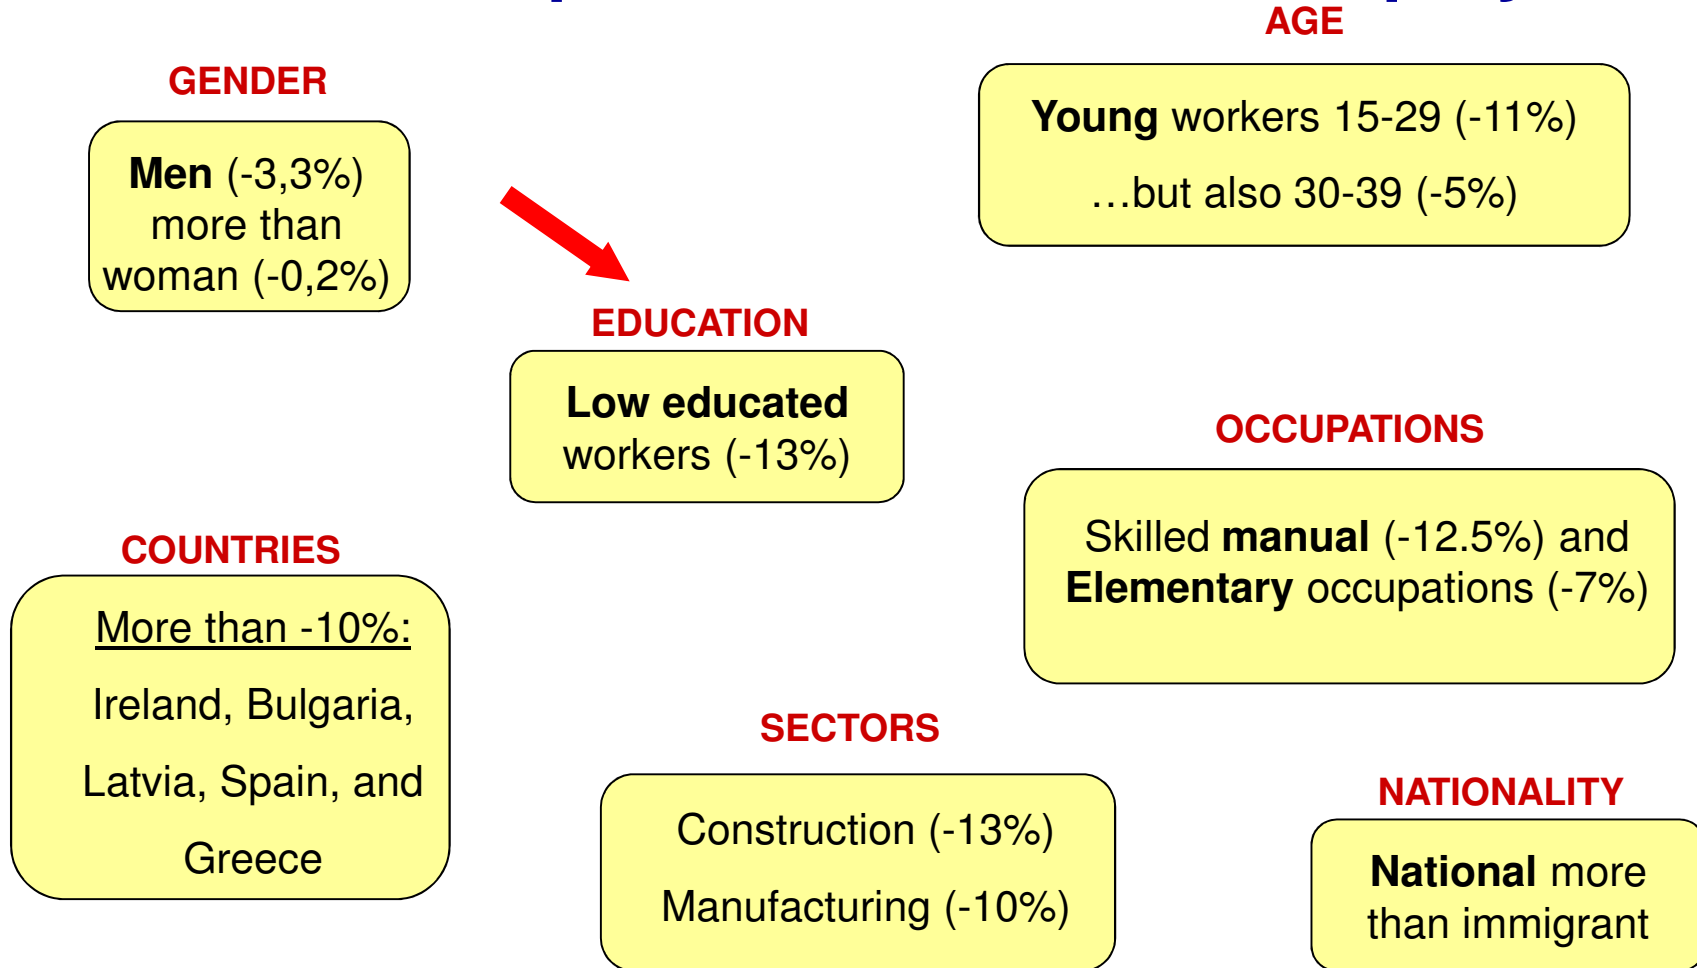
AGE

GENDER

Men (-3,3%) more than woman (-0,2%)

Young workers 15-29 (-11%)

…but also 30-39 (-5%)

EDUCATION

Low educated workers (-13%)

OCCUPATIONS

Skilled manual (-12.5%) and Elementary occupations (-7%)

COUNTRIES

More than -10%:

Ireland, Bulgaria,

Latvia, Spain, and

Greece

SECTORS

Construction (-13%)

Manufacturing (-10%)

NATIONALITY

National more than immigrant